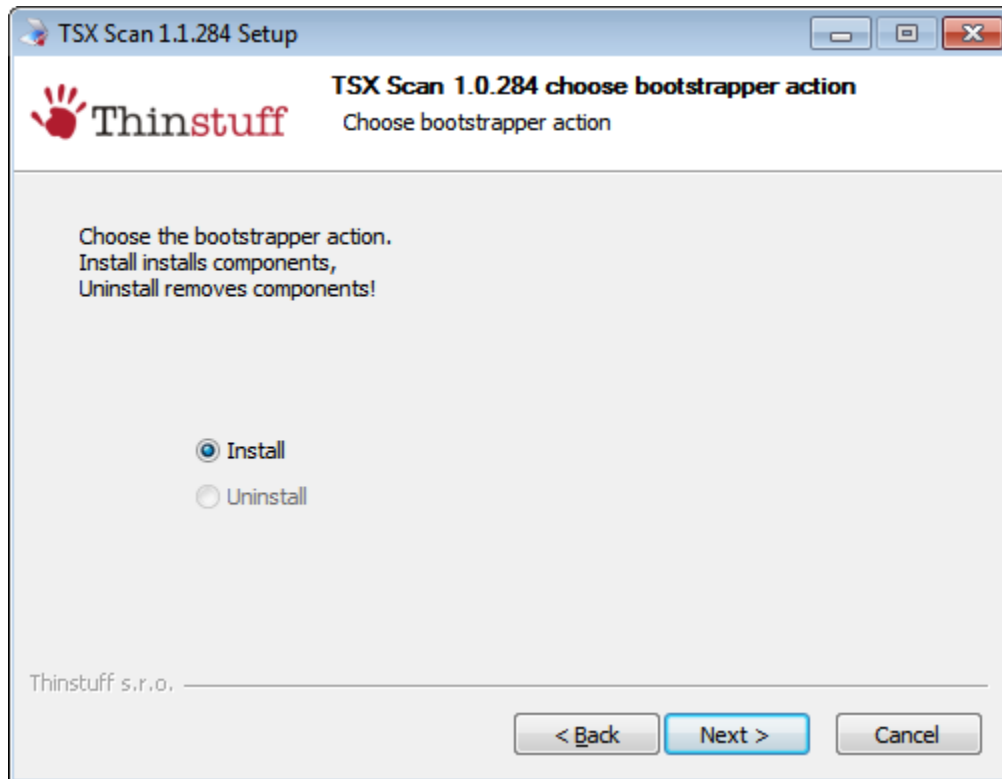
TSX Scan 1.1.284 Setup

Thinstuff

TSX Scan 1.0.284 choose bootstrapper action
Choose bootstrapper action

Choose the bootstrapper action.
Install installs components,
Uninstall removes components!

Install
Uninstall

Thinstuff s.r.o.

< Back
Next >
Cancel